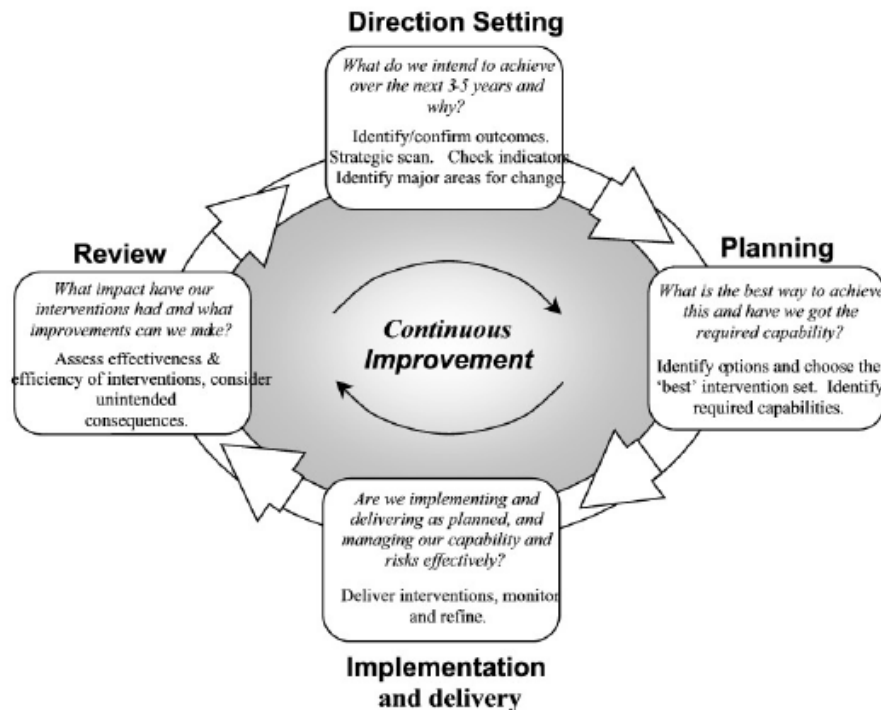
Direction Setting

What do we intend to achieve over the next 3-5 years and why?

Identify/confirm outcomes. Strategic scan. Check indicators. Identify major areas for change.

Planning

What is the best way to achieve this and have we got the required capability?

Identify options and choose the 'best' intervention set. Identify required capabilities.

Implementation and delivery

Are we implementing and delivering as planned, and managing our capability and risks effectively?

Deliver interventions, monitor and refine.

Review

What impact have our interventions had and what improvements can we make?

Assess effectiveness & efficiency of interventions, consider unintended consequences.

Continuous Improvement